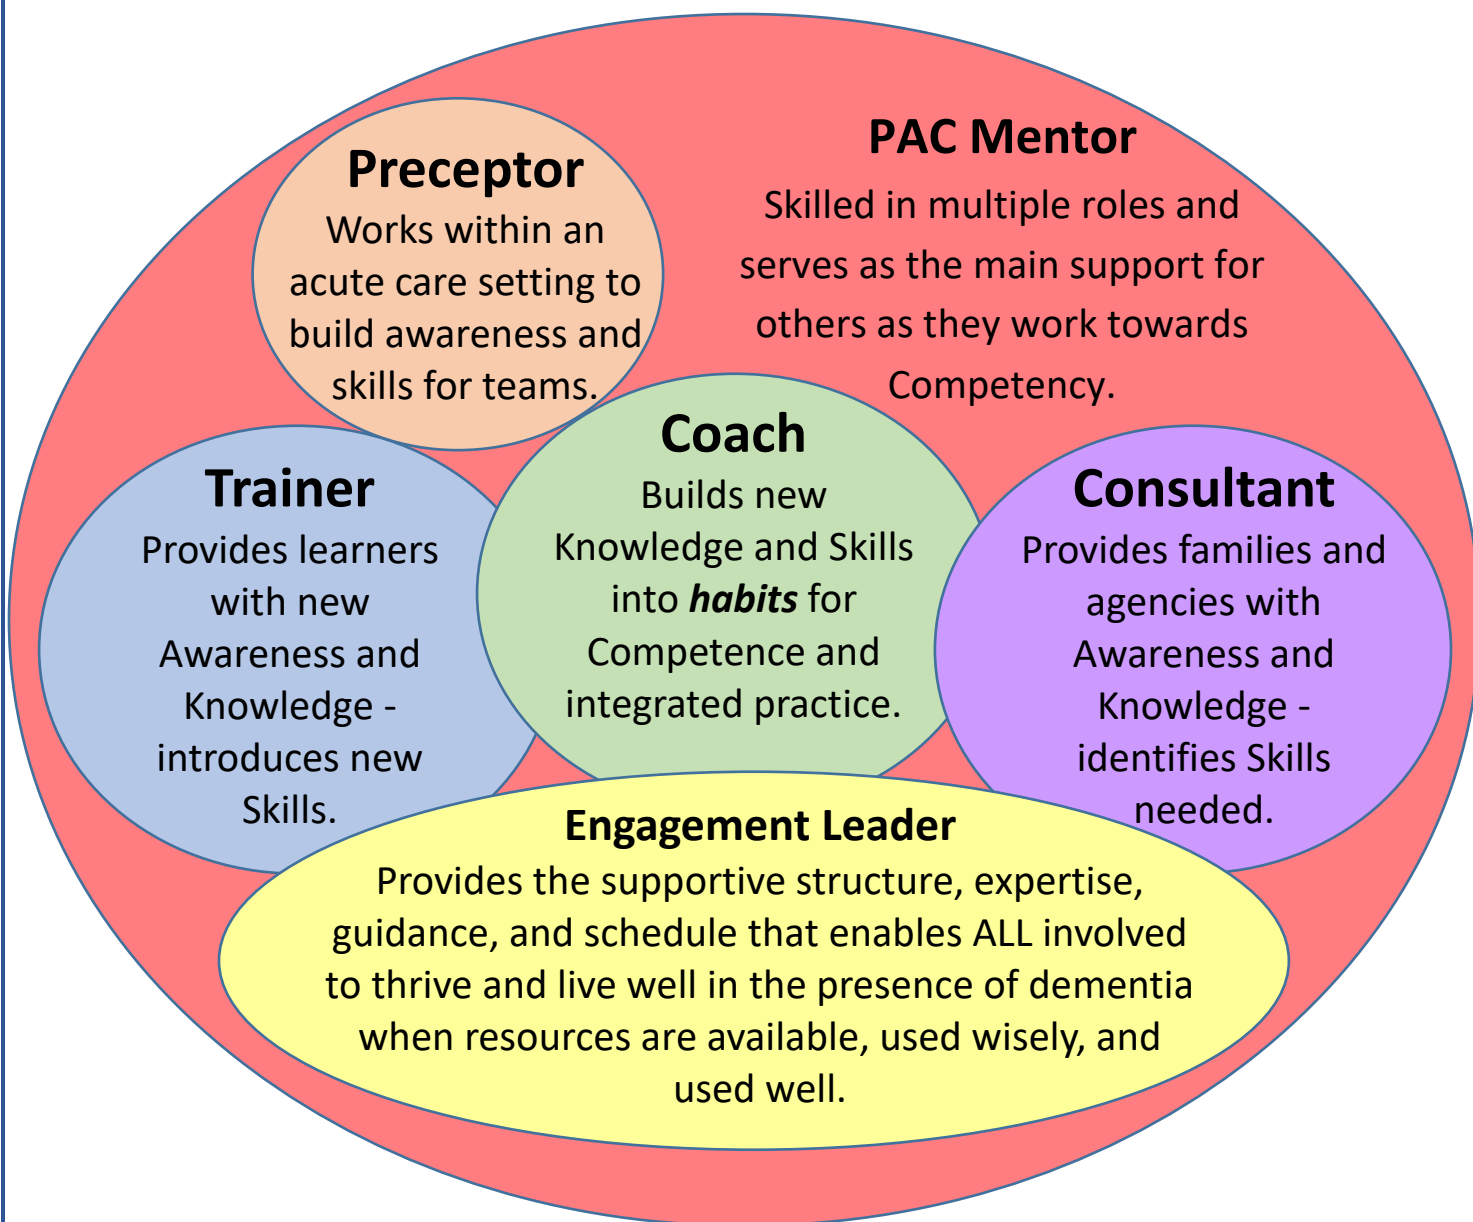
Preceptor
Works within an acute care setting to build awareness and skills for teams.

PAC Mentor
Skilled in multiple roles and serves as the main support for others as they work towards Competency.

Coach
Builds new Knowledge and Skills into *habits* for Competence and integrated practice.

Trainer
Provides learners with new Awareness and Knowledge - introduces new Skills.

Consultant
Provides families and agencies with Awareness and Knowledge - identifies Skills needed.

Engagement Leader
Provides the supportive structure, expertise, guidance, and schedule that enables ALL involved to thrive and live well in the presence of dementia when resources are available, used wisely, and used well.